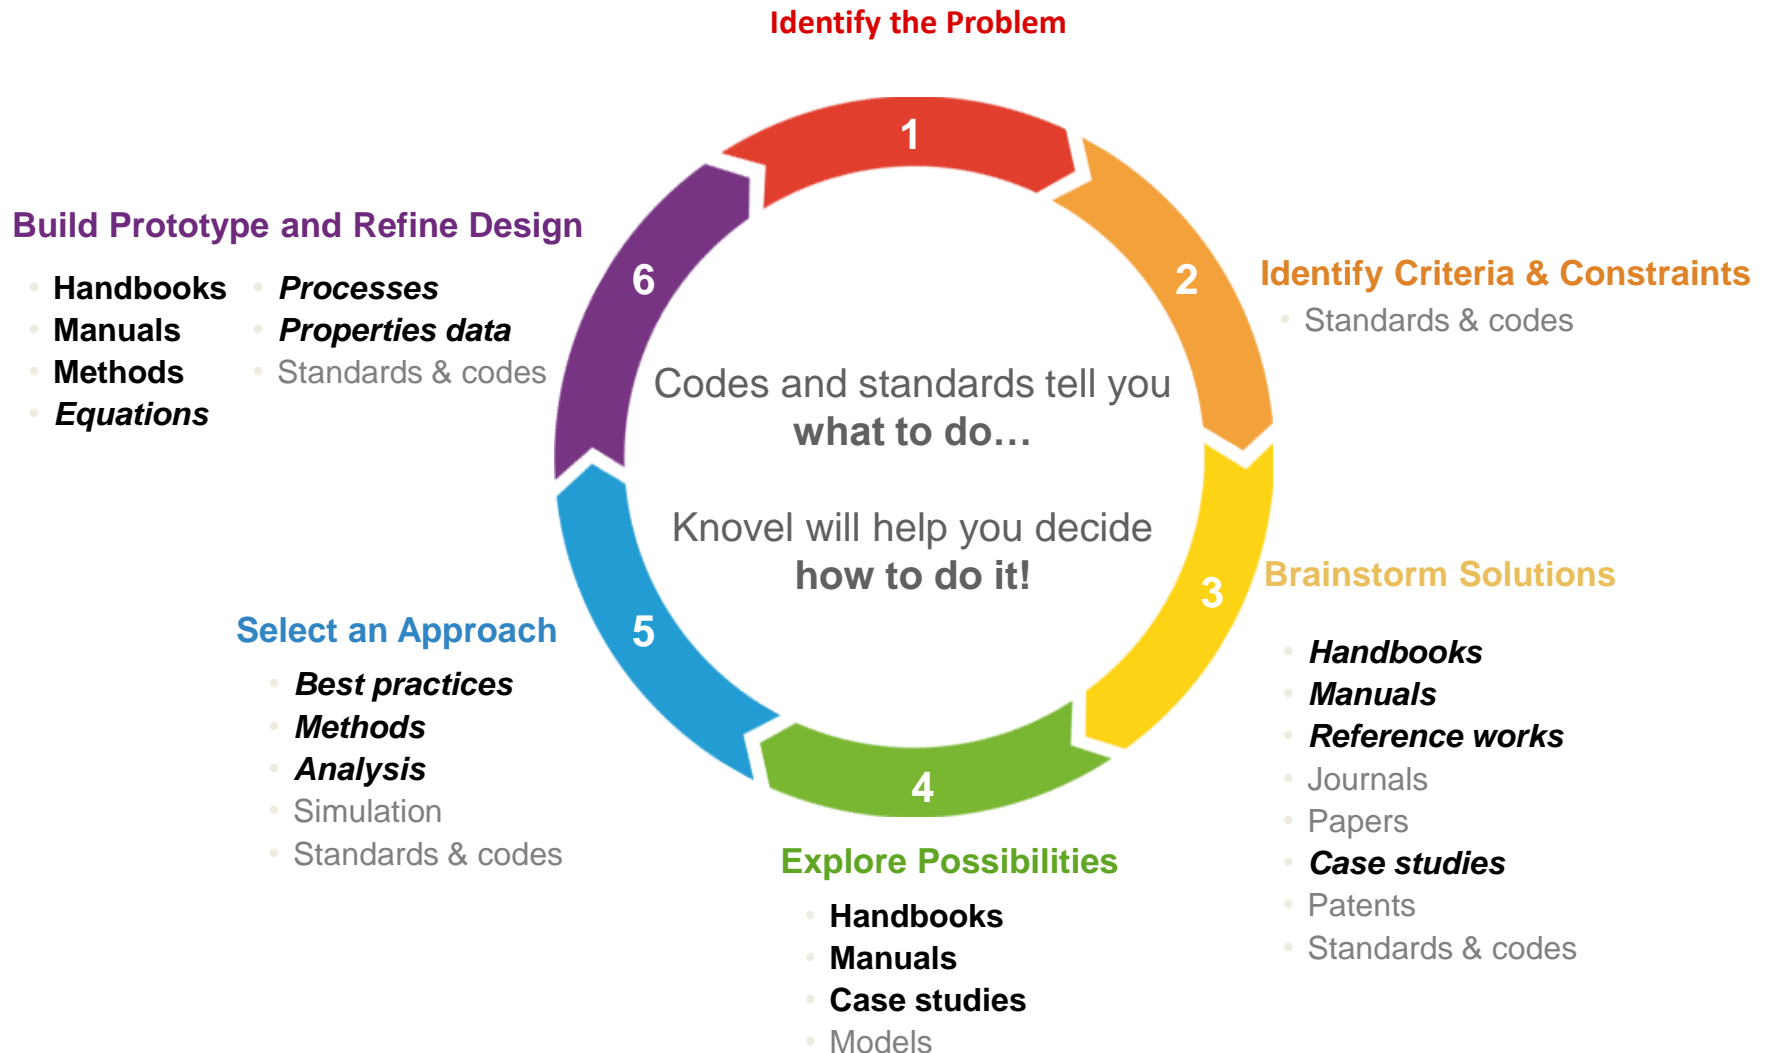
Identify the Problem

1

Identify Criteria & Constraints

2

- Standards & codes

Brainstorm Solutions

3

- Handbooks
- Manuals
- Reference works
- Journals
- Papers
- Case studies
- Patents
- Standards & codes

Explore Possibilities

4

- Handbooks
- Manuals
- Case studies
- Models

Select an Approach

5

- Best practices
- Methods
- Analysis
- Simulation
- Standards & codes

Build Prototype and Refine Design

6

- Handbooks
- Manuals
- Methods
- Equations
- Processes
- Properties data
- Standards & codes

Codes and standards tell you **what to do…**

Knovel will help you decide **how to do it!**